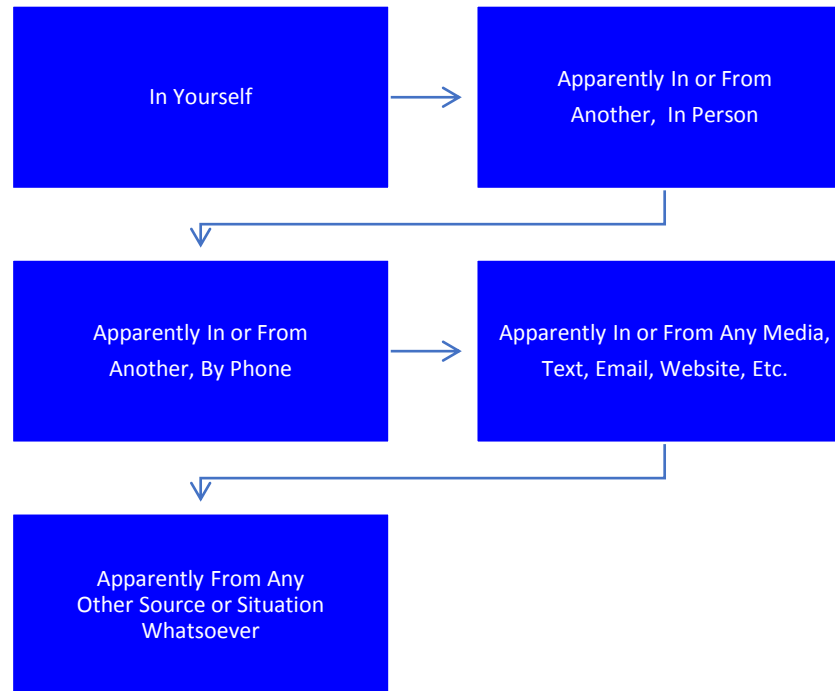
In Yourself

Apparently In or From Another, In Person

Apparently In or From Another, By Phone

Apparently In or From Any Media, Text, Email, Website, Etc.

Apparently From Any Other Source or Situation Whatsoever